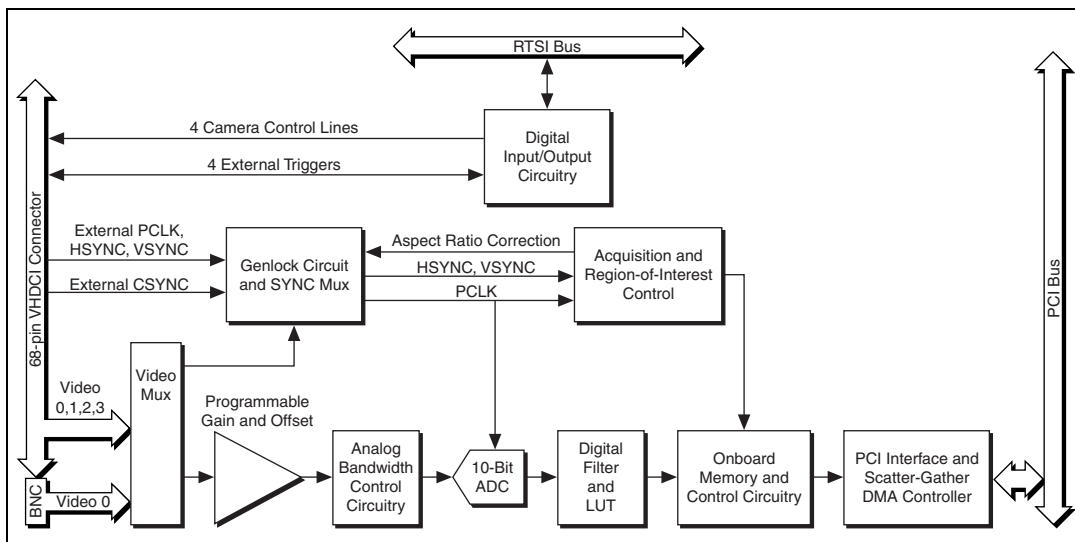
RTSI Bus

4 Camera Control Lines

4 External Triggers

Digital Input/Output Circuitry

68-pin VHDCI Connector

External PCLK, HSYNC, VSYNC

External CSYNC

Genlock Circuit and SYNC Mux

Aspect Ratio Correction

HSYNC, VSYNC

PCLK

Acquisition and Region-of-Interest Control

PCI Bus

Video 0,1,2,3

Video Mux

Programmable Gain and Offset

Analog Bandwidth Control Circuitry

10-Bit ADC

Digital Filter and LUT

Onboard Memory and Control Circuitry

PCI Interface and Scatter-Gather DMA Controller

BNC

Video 0